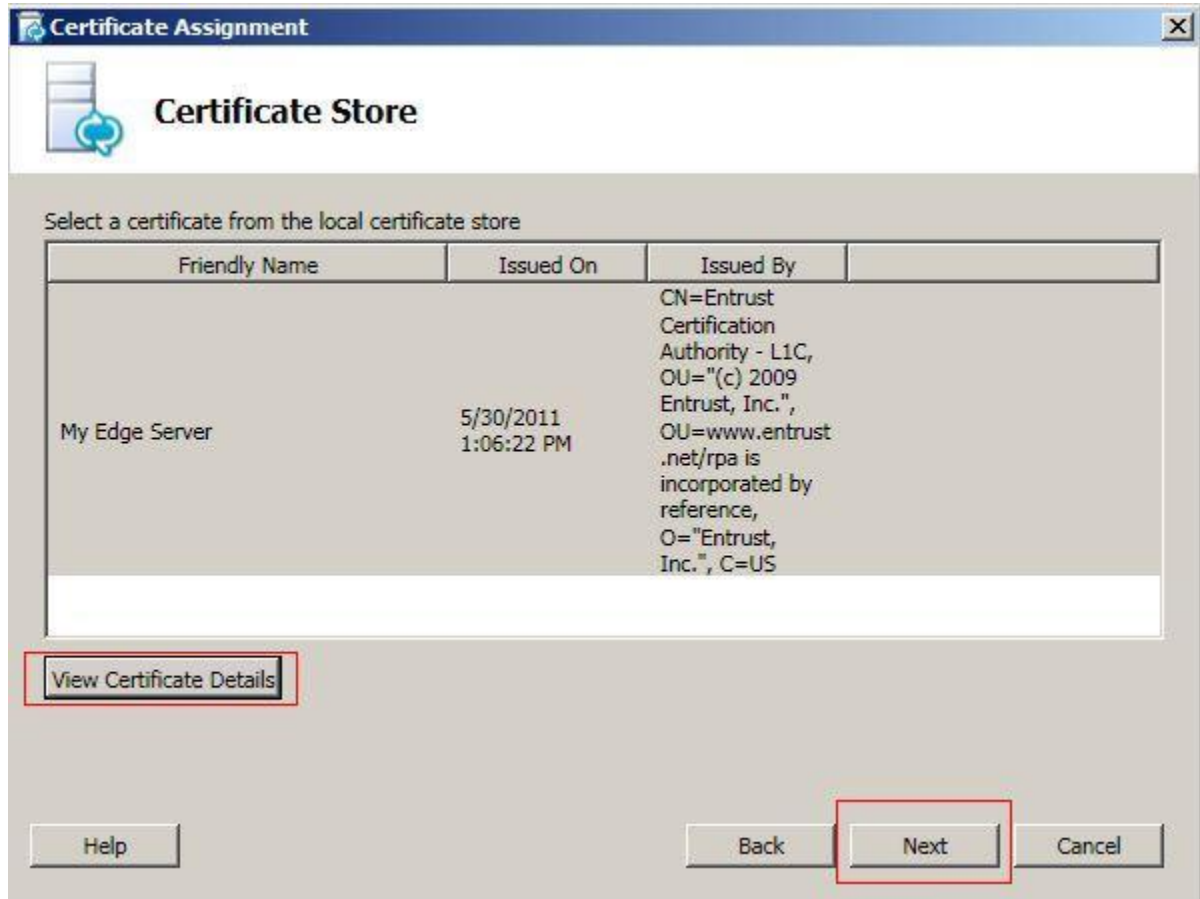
Certificate Assignment

Certificate Store

Select a certificate from the local certificate store

| Friendly Name | Issued On | Issued By | |
|---|---|---|---|
| My Edge Server | 5/30/2011 1:06:22 PM | CN=Entrust Certification Authority - L1C, OU="(c) 2009 Entrust, Inc.", OU=www.entrust.net/rpa is incorporated by reference, O="Entrust, Inc.", C=US | |

View Certificate Details

Help

Back

Next

Cancel